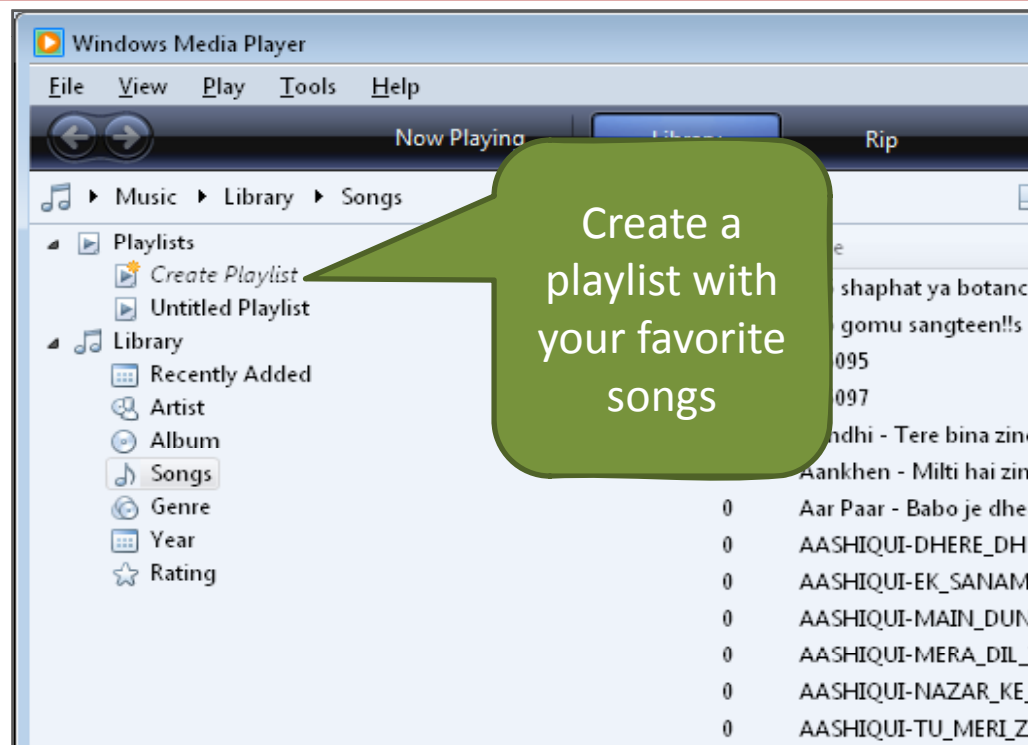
Windows Media Player

File View Play Tools Help

Now Playing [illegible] Rip

Music ▸ Library ▸ Songs

Playlists
Create Playlist
Untitled Playlist
Library
Recently Added
Artist
Album
Songs
Genre
Year
Rating

Create a playlist with your favorite songs

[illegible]e
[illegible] shaphat ya botanc
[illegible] gomu sangteen!!s
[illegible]095
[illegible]097
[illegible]ndhi - Tere bina zin
Aankhen - Milti hai zin
0 Aar Paar - Babo je dhe
0 AASHIQUI-DHERE_DH
0 AASHIQUI-EK_SANAM
0 AASHIQUI-MAIN_DUN
0 AASHIQUI-MERA_DIL_
0 AASHIQUI-NAZAR_KE_
0 AASHIQUI-TU_MERI_Z